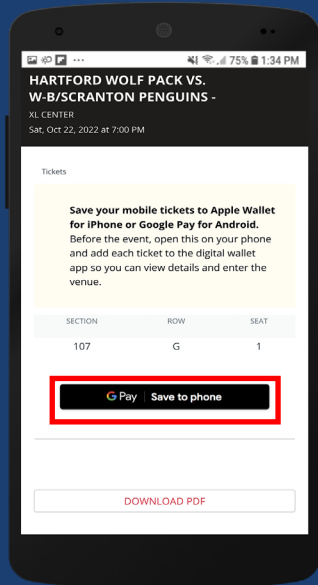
75% 1:34 PM

HARTFORD WOLF PACK VS. W-B/SCRANTON PENGUINS -

XL CENTER
Sat, Oct 22, 2022 at 7:00 PM

Tickets

Save your mobile tickets to Apple Wallet for iPhone or Google Pay for Android.
Before the event, open this on your phone and add each ticket to the digital wallet app so you can view details and enter the venue.

| SECTION | ROW | SEAT |
|---|---|---|
| 107 | G | 1 |

G Pay | Save to phone

DOWNLOAD PDF